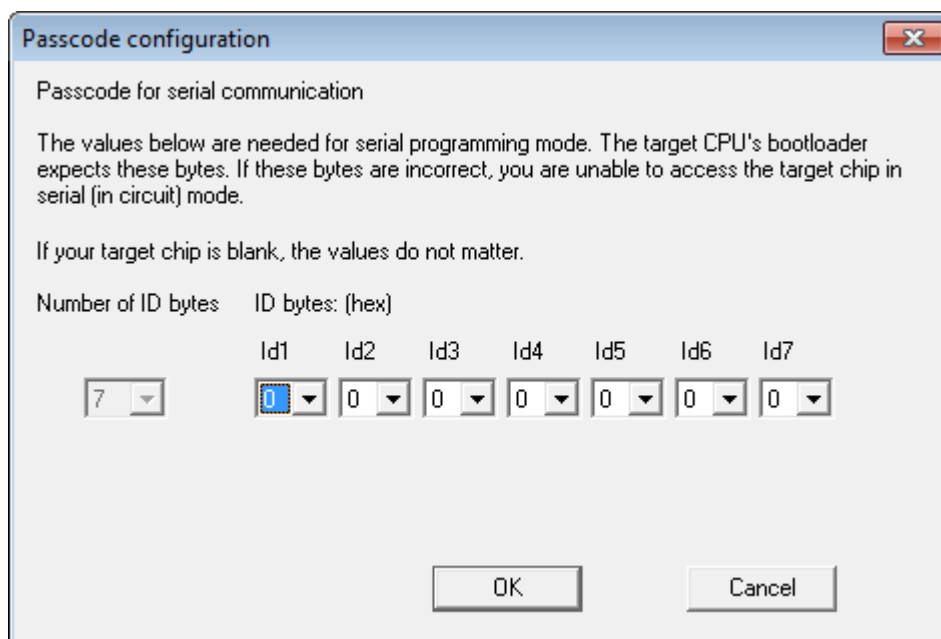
Passcode configuration

Passcode for serial communication

The values below are needed for serial programming mode. The target CPU's bootloader expects these bytes. If these bytes are incorrect, you are unable to access the target chip in serial (in circuit) mode.

If your target chip is blank, the values do not matter.

Number of ID bytes ID bytes: (hex)

| | Id1 | Id2 | Id3 | Id4 | Id5 | Id6 | Id7 |
|---|---|---|---|---|---|---|---|
| 7 | 0 | 0 | 0 | 0 | 0 | 0 | 0 |

OK Cancel